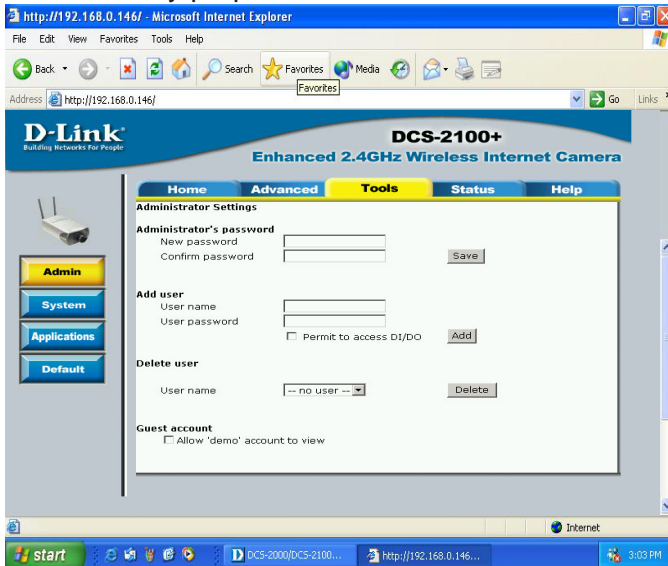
http://192.168.0.146/ - Microsoft Internet Explorer

File Edit View Favorites Tools Help

Back Search Favorites Media

Favorites

Address http://192.168.0.146/ Go Links

D-Link
Building Networks For People

DCS-2100+
Enhanced 2.4GHz Wireless Internet Camera

Home Advanced Tools Status Help

Admin
System
Applications
Default

Administrator Settings

Administrator's password
New password
Confirm password
Save

Add user
User name
User password
Permit to access DI/DO
Add

Delete user
User name -- no user --
Delete

Guest account
Allow 'demo' account to view

Internet

start DCS-2000/DCS-2100... http://192.168.0.146... 3:03 PM